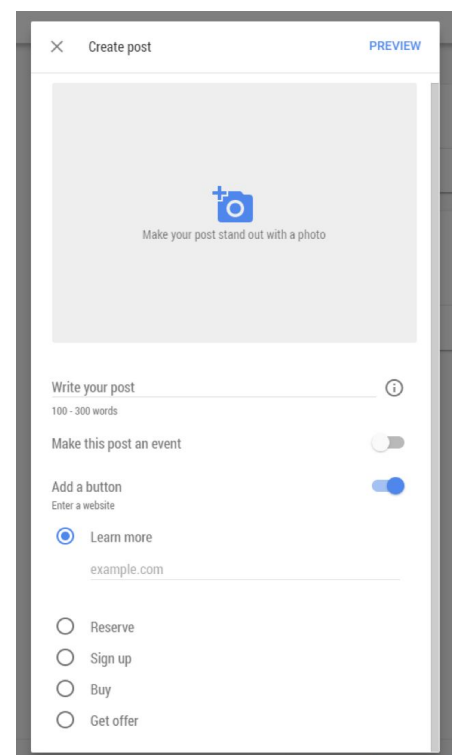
×  Create post  PREVIEW

Make your post stand out with a photo

Write your post
100 - 300 words

Make this post an event

Add a button
Enter a website

Learn more

example.com

Reserve

Sign up

Buy

Get offer